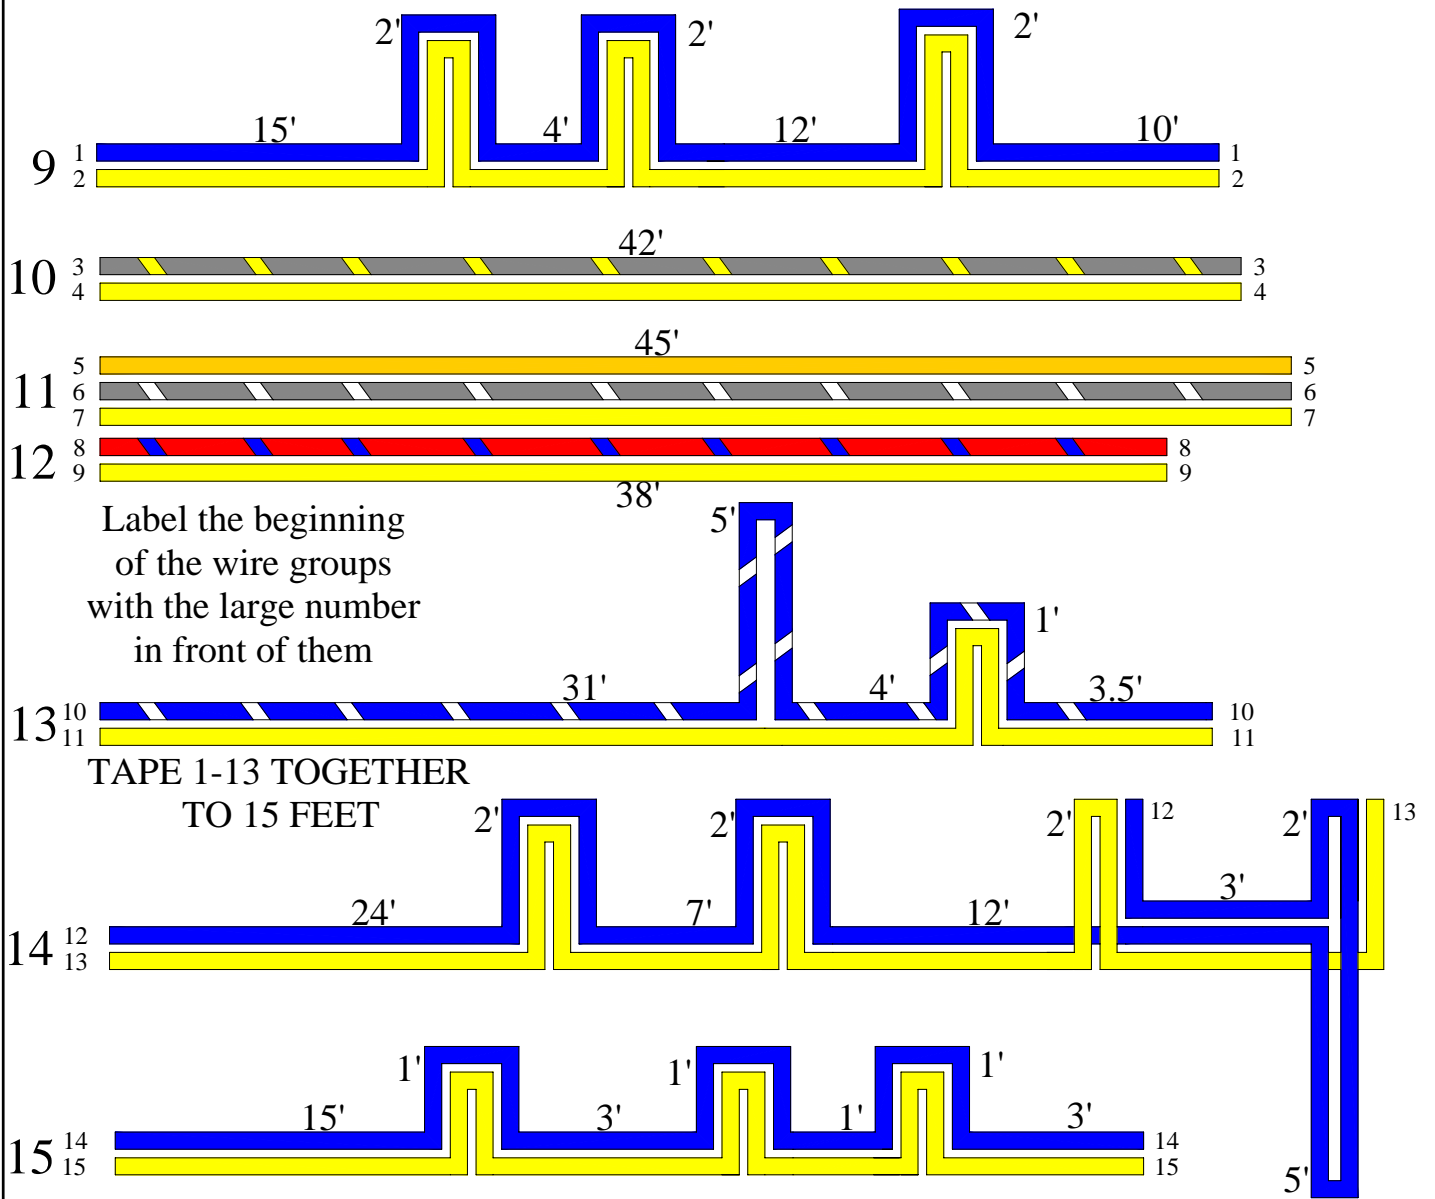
2' 2' 2'

9 1 2 15' 4' 12' 10' 1 2

10 3 4 42' 3 4

11 5 6 7 45' 5 6 7

12 8 9 38' 8 9

Label the beginning of the wire groups with the large number in front of them

13 10 11 5' 31' 4' 1' 3.5' 10 11

TAPE 1-13 TOGETHER TO 15 FEET

14 12 13 2' 24' 2' 7' 2' 12' 12 2' 3' 13

15 14 15 1' 15' 1' 3' 1' 1' 3' 14 15 5'